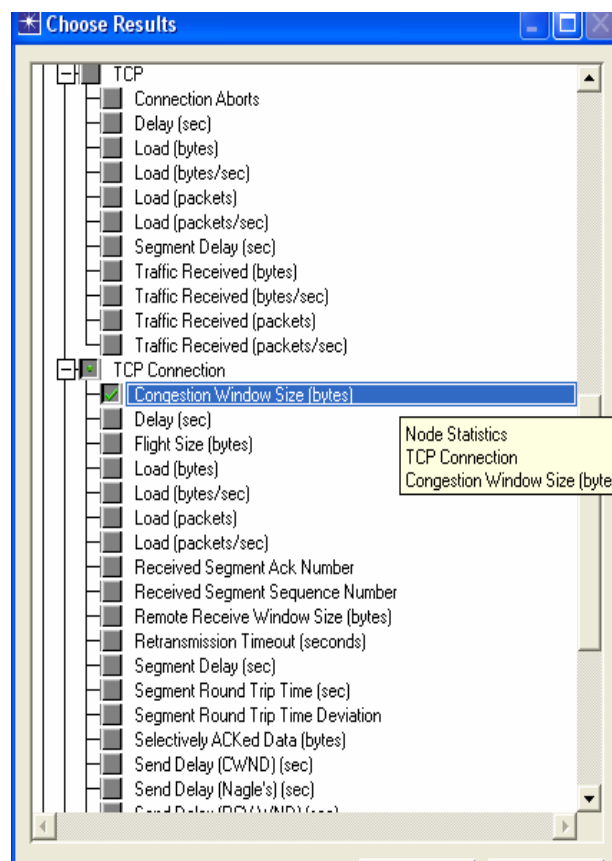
Choose Results

TCP
Connection Aborts
Delay (sec)
Load (bytes)
Load (bytes/sec)
Load (packets)
Load (packets/sec)
Segment Delay (sec)
Traffic Received (bytes)
Traffic Received (bytes/sec)
Traffic Received (packets)
Traffic Received (packets/sec)
TCP Connection
Congestion Window Size (bytes)
Delay (sec)
Flight Size (bytes)
Load (bytes)
Load (bytes/sec)
Load (packets)
Load (packets/sec)
Received Segment Ack Number
Received Segment Sequence Number
Remote Receive Window Size (bytes)
Retransmission Timeout (seconds)
Segment Delay (sec)
Segment Round Trip Time (sec)
Segment Round Trip Time Deviation
Selectively ACKed Data (bytes)
Send Delay (CWND) (sec)
Send Delay (Nagle's) (sec)
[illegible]

Node Statistics
TCP Connection
Congestion Window Size (byte